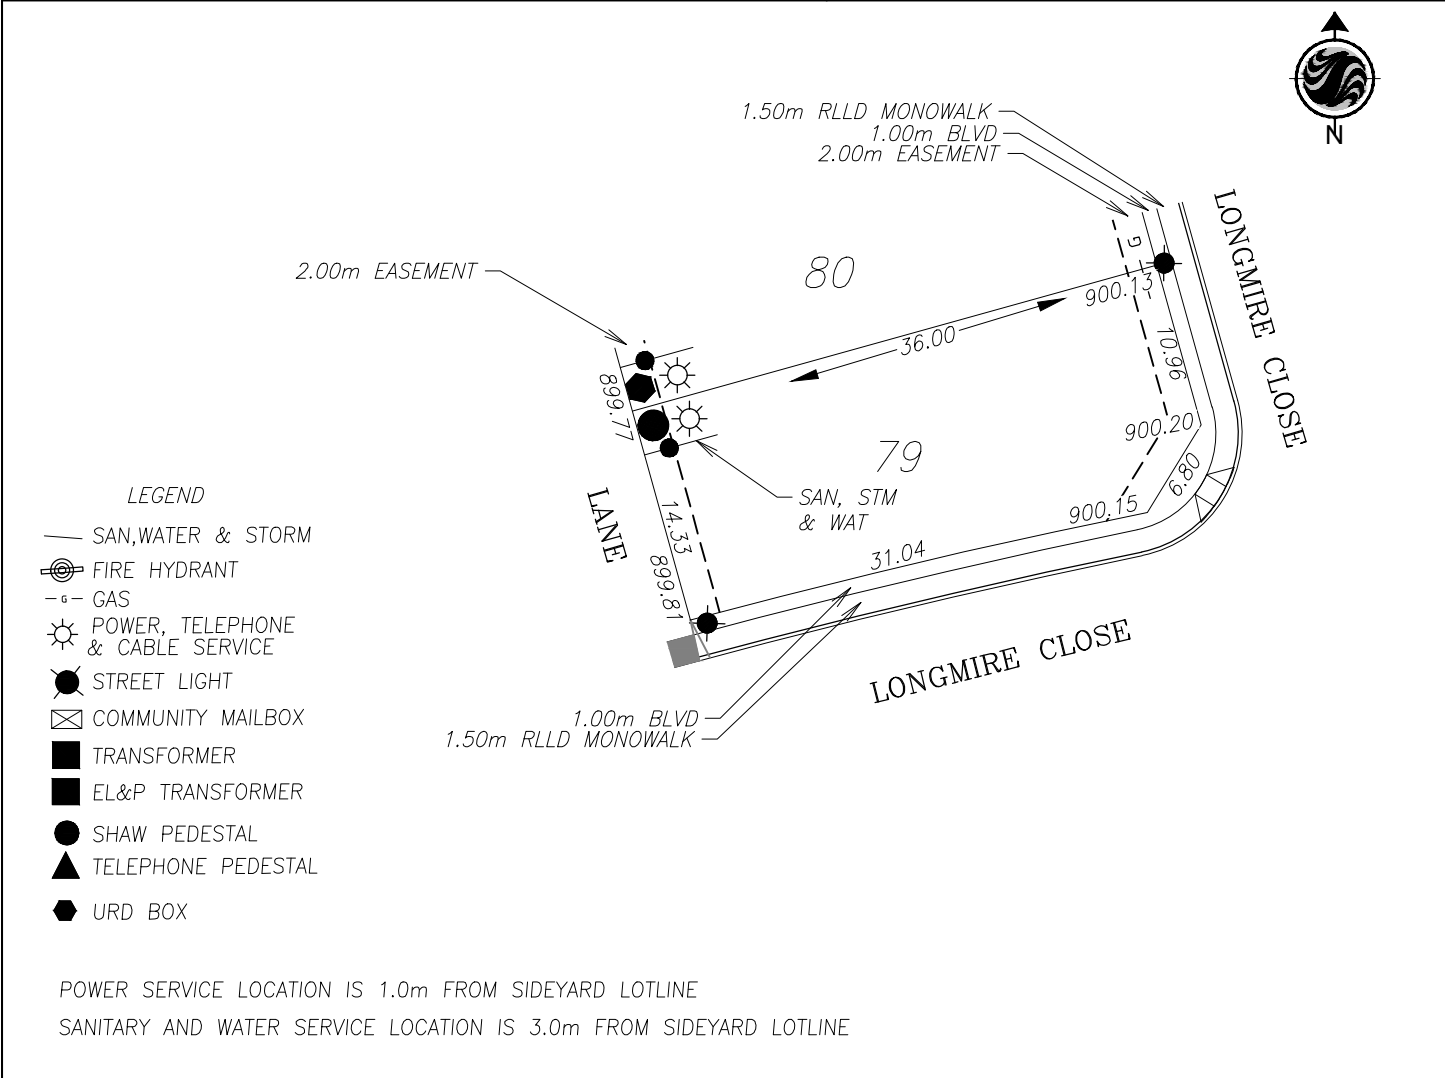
N

1.50m RLLD MONOWALK
1.00m BLVD
2.00m EASEMENT

LONGMIRE CLOSE

2.00m EASEMENT

80

G

900.13

36.00

10.96

899.77

900.20

79

LANE

SAN, STM & WAT

6.80

14.33

900.15

31.04

899.81

LONGMIRE CLOSE

1.00m BLVD
1.50m RLLD MONOWALK

LEGEND
SAN,WATER & STORM
FIRE HYDRANT
G GAS
POWER, TELEPHONE & CABLE SERVICE
STREET LIGHT
COMMUNITY MAILBOX
TRANSFORMER
EL&P TRANSFORMER
SHAW PEDESTAL
TELEPHONE PEDESTAL
URD BOX

POWER SERVICE LOCATION IS 1.0m FROM SIDEYARD LOTLINE
SANITARY AND WATER SERVICE LOCATION IS 3.0m FROM SIDEYARD LOTLINE